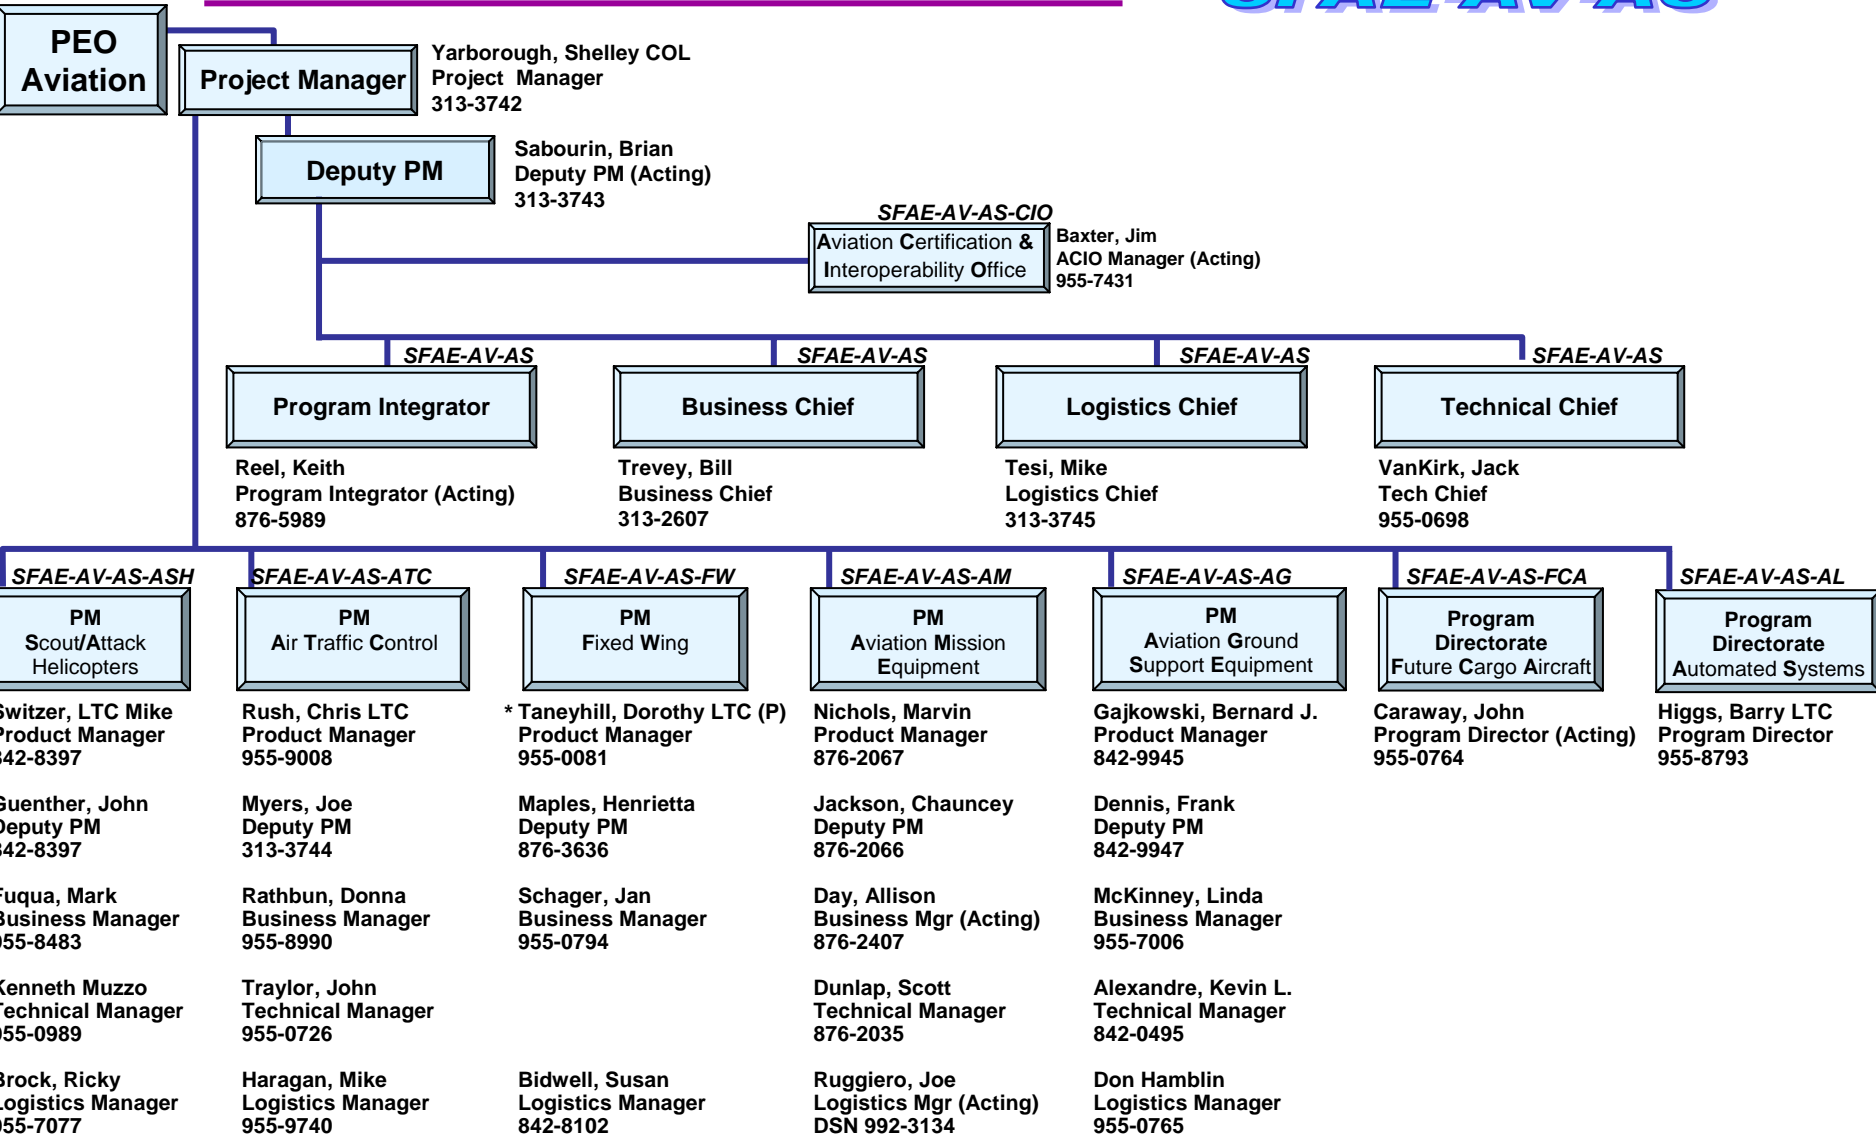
SFAE-AV-AS

PEO Aviation

Project Manager

Yarborough, Shelley COL
Project Manager
313-3742

Deputy PM

Sabourin, Brian
Deputy PM (Acting)
313-3743

SFAE-AV-AS-CIO
Aviation Certification & Interoperability Office

Baxter, Jim
ACIO Manager (Acting)
955-7431

SFAE-AV-AS
Program Integrator

Reel, Keith
Program Integrator (Acting)
876-5989

SFAE-AV-AS
Business Chief

Trevey, Bill
Business Chief
313-2607

SFAE-AV-AS
Logistics Chief

Tesi, Mike
Logistics Chief
313-3745

SFAE-AV-AS
Technical Chief

VanKirk, Jack
Tech Chief
955-0698

SFAE-AV-AS-ASH
PM
Scout/Attack Helicopters

witzer, LTC Mike
roduct Manager
42-8397

uenther, John
eputy PM
42-8397

uqua, Mark
usiness Manager
55-8483

enneth Muzzo
echnical Manager
55-0989

rock, Ricky
ogistics Manager
55-7077

SFAE-AV-AS-ATC
PM
Air Traffic Control

Rush, Chris LTC
Product Manager
955-9008

Myers, Joe
Deputy PM
313-3744

Rathbun, Donna
Business Manager
955-8990

Traylor, John
Technical Manager
955-0726

Haragan, Mike
Logistics Manager
955-9740

SFAE-AV-AS-FW
PM
Fixed Wing

* Taneyhill, Dorothy LTC (P)
Product Manager
955-0081

Maples, Henrietta
Deputy PM
876-3636

Schager, Jan
Business Manager
955-0794

Bidwell, Susan
Logistics Manager
842-8102

SFAE-AV-AS-AM
PM
Aviation Mission Equipment

Nichols, Marvin
Product Manager
876-2067

Jackson, Chauncey
Deputy PM
876-2066

Day, Allison
Business Mgr (Acting)
876-2407

Dunlap, Scott
Technical Manager
876-2035

Ruggiero, Joe
Logistics Mgr (Acting)
DSN 992-3134

SFAE-AV-AS-AG
PM
Aviation Ground Support Equipment

Gajkowski, Bernard J.
Product Manager
842-9945

Dennis, Frank
Deputy PM
842-9947

McKinney, Linda
Business Manager
955-7006

Alexandre, Kevin L.
Technical Manager
842-0495

Don Hamblin
Logistics Manager
955-0765

SFAE-AV-AS-FCA
Program Directorate
Future Cargo Aircraft

Caraway, John
Program Director (Acting)
955-0764

SFAE-AV-AS-AL
Program Directorate
Automated Systems

Higgs, Barry LTC
Program Director
955-8793